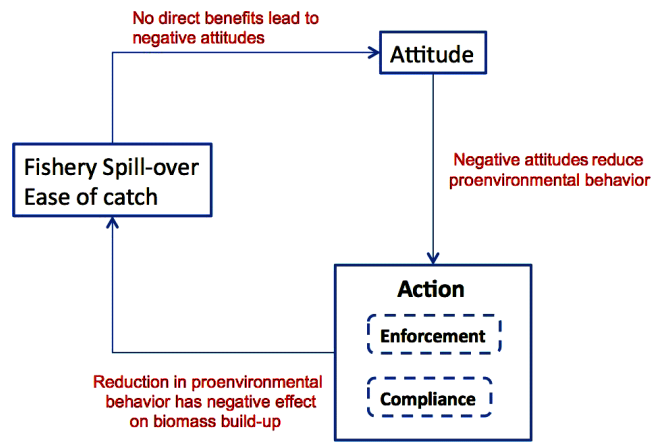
No direct benefits lead to negative attitudes

Attitude

Fishery Spill-over
Ease of catch

Negative attitudes reduce proenvironmental behavior

Action

Enforcement

Compliance

Reduction in proenvironmental behavior has negative effect on biomass build-up